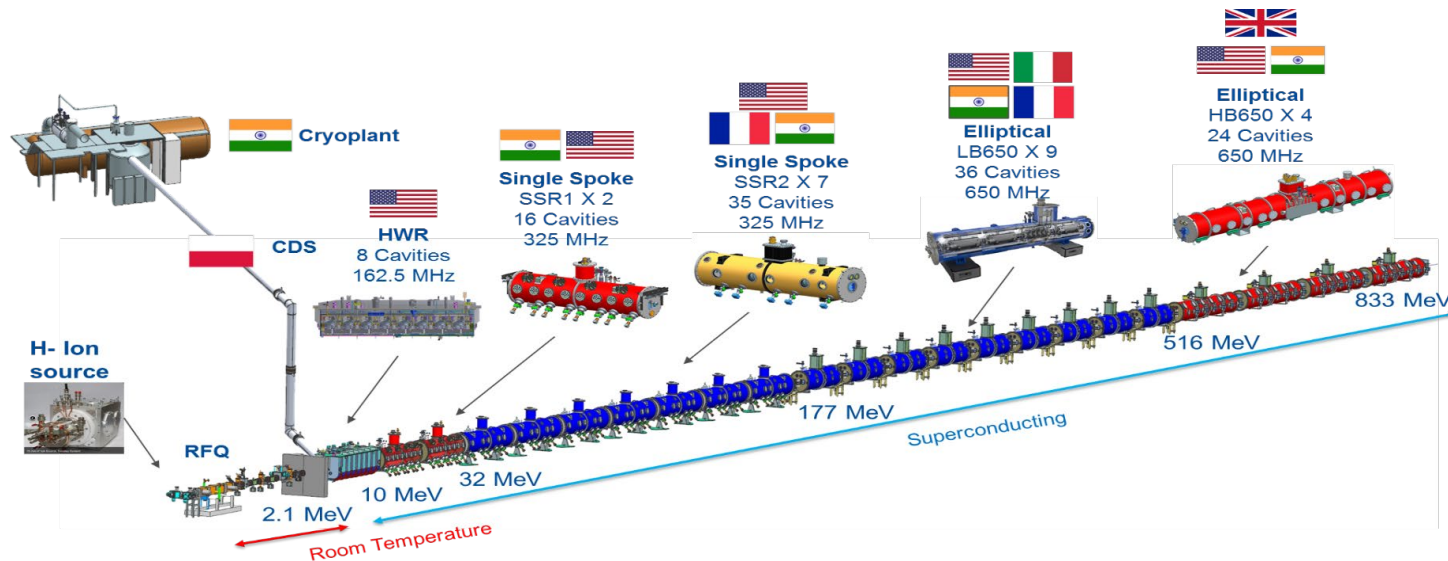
Cryoplant

CDS

H- Ion source

RFQ

HWR
8 Cavities
162.5 MHz

Single Spoke
SSR1 X 2
16 Cavities
325 MHz

Single Spoke
SSR2 X 7
35 Cavities
325 MHz

Elliptical
LB650 X 9
36 Cavities
650 MHz

Elliptical
HB650 X 4
24 Cavities
650 MHz

833 MeV

516 MeV

177 MeV

Superconducting

32 MeV

10 MeV

2.1 MeV

Room Temperature